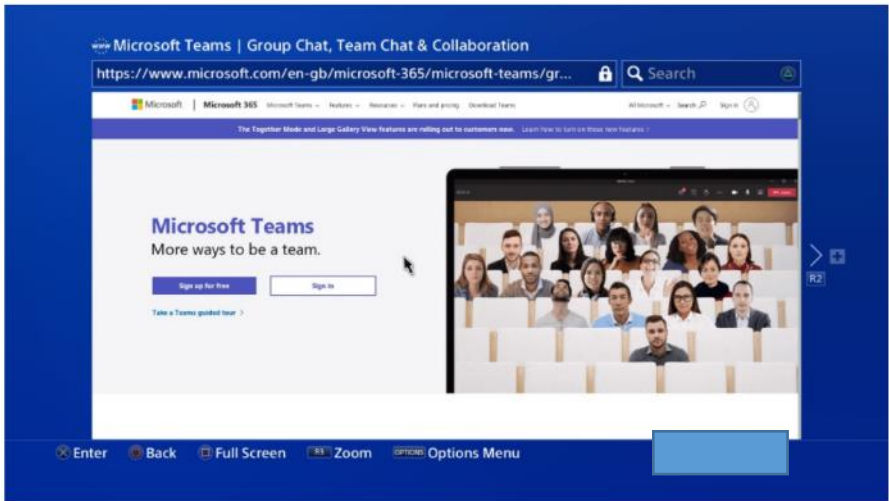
Microsoft Teams | Group Chat, Team Chat & Collaboration

https://www.microsoft.com/en-gb/microsoft-365/microsoft-teams/gr...

Search

Microsoft | Microsoft 365 Microsoft Teams Features Resources Plans and pricing Download Teams All Microsoft Search Sign in

The Together Mode and Large Gallery View features are rolling out to customers now. Learn how to turn on these new features >

Microsoft Teams

More ways to be a team.

Sign up for free

Sign in

Take a Teams guided tour >

R2

Enter Back Full Screen R3 Zoom OPTIONS Options Menu